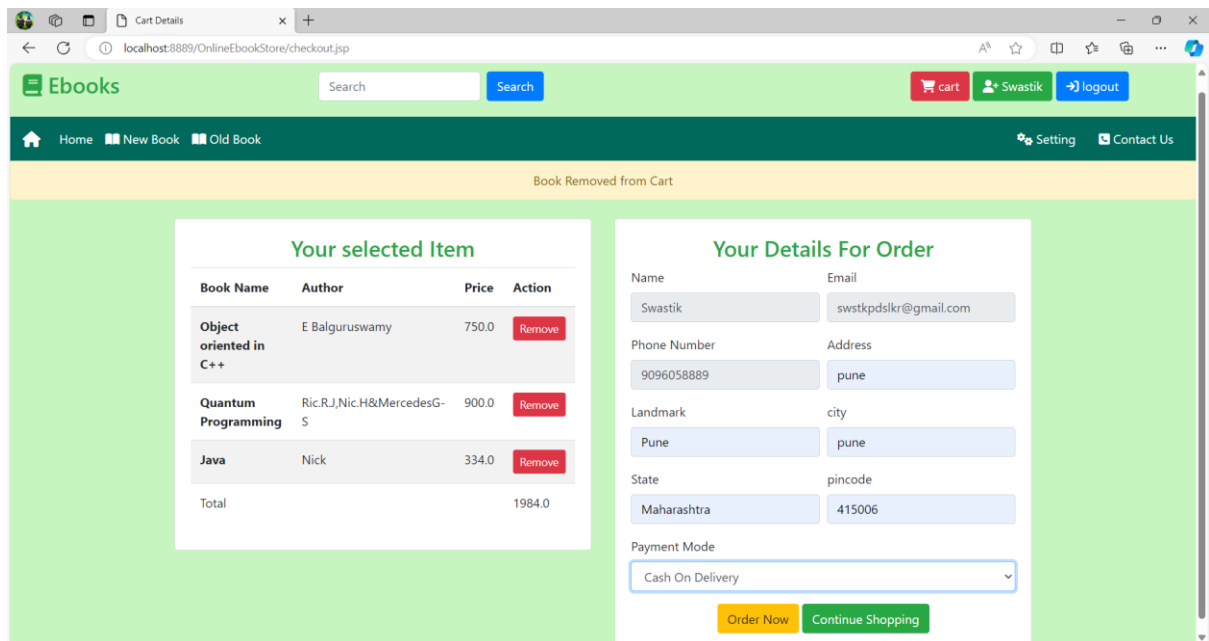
Cart Details

localhost:8889/OnlineEbookStore/checkout.jsp

Ebooks

Search

Search

cart

Swastik

logout

Home New Book Old Book

Setting Contact Us

Book Removed from Cart

Your selected Item

| Book Name | Author | Price | Action |
|---|---|---|---|
| Object oriented in C++ | E Balguruswamy | 750.0 | Remove |
| Quantum Programming | Ric.R.J,Nic.H&MercedesG-S | 900.0 | Remove |
| Java | Nick | 334.0 | Remove |
| Total | | | 1984.0 |

Your Details For Order

Name
Swastik

Email
swstkpdslkr@gmail.com

Phone Number
9096058889

Address
pune

Landmark
Pune

city
pune

State
Maharashtra

pincode
415006

Payment Mode
Cash On Delivery

Order Now

Continue Shopping